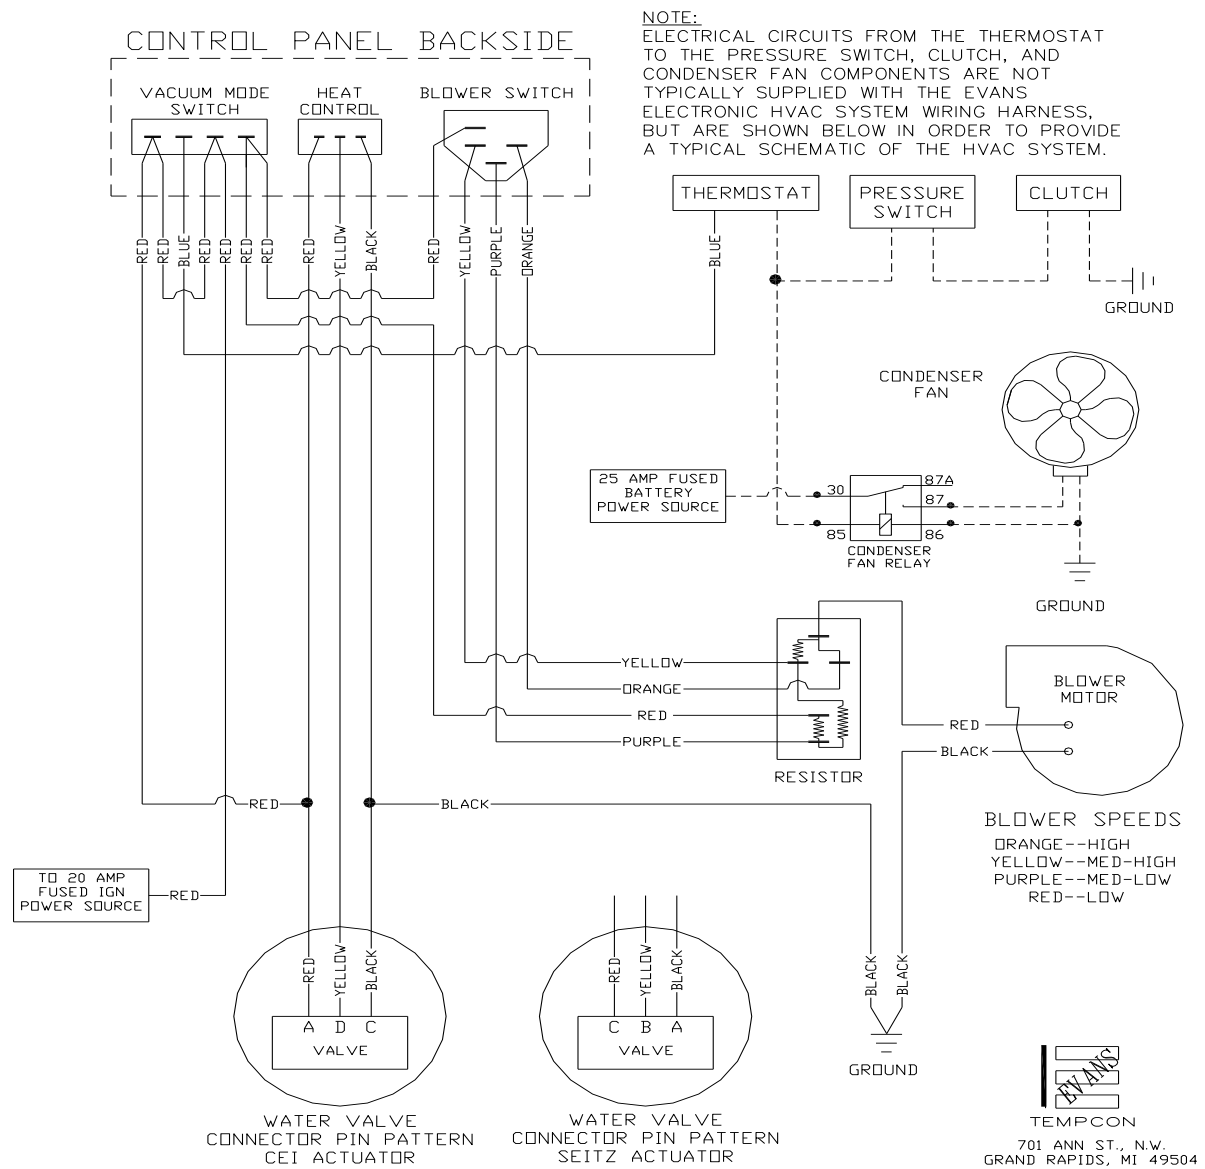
CONTROL PANEL BACKSIDE

VACUUM MODE SWITCH

HEAT CONTROL

BLOWER SWITCH

NOTE:
ELECTRICAL CIRCUITS FROM THE THERMOSTAT TO THE PRESSURE SWITCH, CLUTCH, AND CONDENSER FAN COMPONENTS ARE NOT TYPICALLY SUPPLIED WITH THE EVANS ELECTRONIC HVAC SYSTEM WIRING HARNESS, BUT ARE SHOWN BELOW IN ORDER TO PROVIDE A TYPICAL SCHEMATIC OF THE HVAC SYSTEM.

THERMOSTAT

PRESSURE SWITCH

CLUTCH

RED RED BLUE RED RED RED RED YELLOW BLACK RED YELLOW PURPLE ORANGE

BLUE

GROUND

CONDENSER FAN

25 AMP FUSED BATTERY POWER SOURCE

30 87A 87 85 86

CONDENSER FAN RELAY

GROUND

YELLOW

ORANGE

RED

PURPLE

RESISTOR

BLOWER MOTOR

RED

BLACK

RED

BLACK

BLOWER SPEEDS
ORANGE--HIGH
YELLOW--MED-HIGH
PURPLE--MED-LOW
RED--LOW

TO 20 AMP FUSED IGN POWER SOURCE

RED

RED YELLOW BLACK

A D C
VALVE

RED YELLOW BLACK

C B A
VALVE

BLACK BLACK

GROUND

WATER VALVE CONNECTOR PIN PATTERN CEI ACTUATOR

WATER VALVE CONNECTOR PIN PATTERN SEITZ ACTUATOR

EVANS

TEMPCON
701 ANN ST., N.W.
GRAND RAPIDS, MI 49504